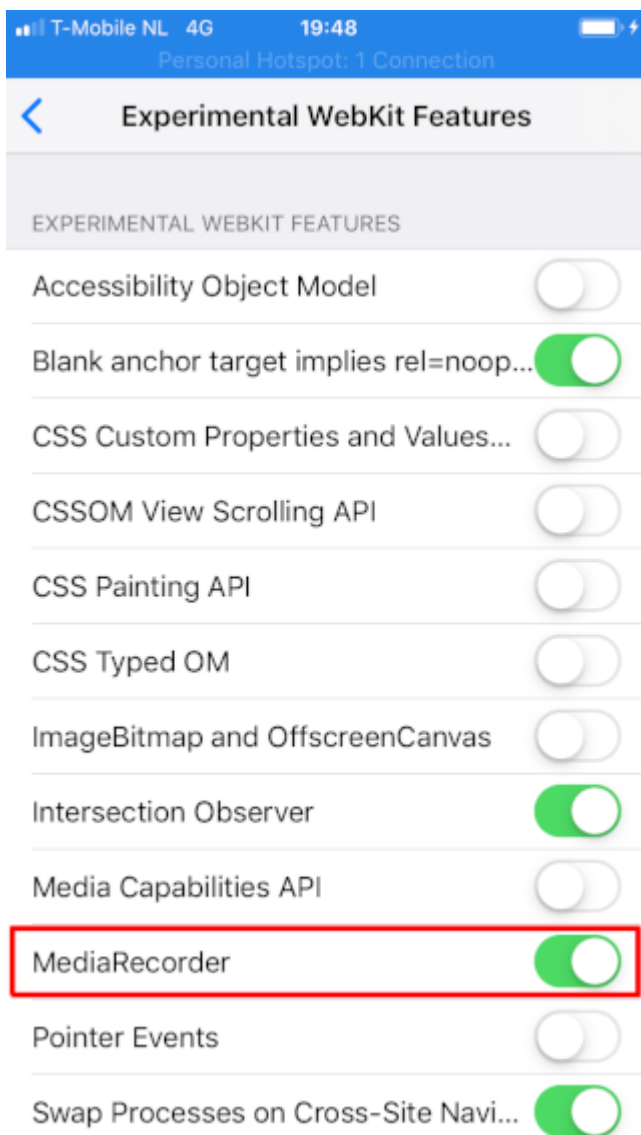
T-Mobile NL 4G 19:48
Personal Hotspot: 1 Connection

Experimental WebKit Features

EXPERIMENTAL WEBKIT FEATURES

Accessibility Object Model

Blank anchor target implies rel=noop...

CSS Custom Properties and Values...

CSSOM View Scrolling API

CSS Painting API

CSS Typed OM

ImageBitmap and OffscreenCanvas

Intersection Observer

Media Capabilities API

MediaRecorder

Pointer Events

Swap Processes on Cross-Site Navi...